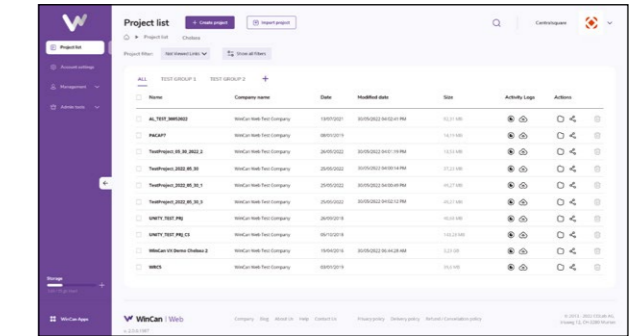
Project list

Account settings

Management

Admin tools

Storage

WinCan Apps

Project list

+ Create project

Import project

Project list Chiltens

Project filter: Not Viewed Links

Show all filters

Centralogues

ALL TEST GROUP 1 TEST GROUP 2 +

| Name | Company name | Date | Modified date | Size | Activity Logs | Actions |
|---|---|---|---|---|---|---|
| AL_TEST_30052022 | WinCan Web Test Company | 19/07/2021 | 30/05/2022 04:02:41 PM | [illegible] | | |
| PACAFT | WinCan Web Test Company | 08/01/2019 | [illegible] | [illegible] | | |
| TestProject_05_30_2022_2 | WinCan Web Test Company | 26/05/2022 | 30/05/2022 04:01:19 PM | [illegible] | | |
| TestProject_2022_05_30 | WinCan Web Test Company | 25/05/2022 | 30/05/2022 04:00:14 PM | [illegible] | | |
| TestProject_2022_05_30_1 | WinCan Web Test Company | 25/05/2022 | 30/05/2022 04:00:49 PM | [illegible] | | |
| TestProject_2022_05_30_3 | WinCan Web Test Company | 25/05/2022 | 30/05/2022 04:02:12 PM | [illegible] | | |
| UNITY_TEST_PRJ | WinCan Web Test Company | 26/09/2019 | | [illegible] | | |
| UNITY_TEST_PRJ_C1 | WinCan Web Test Company | 05/12/2018 | | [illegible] | | |
| WinCan VX Demo Chiltens 2 | WinCan Web Test Company | 19/04/2016 | 30/05/2022 06:44:28 AM | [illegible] | | |
| WRCS | WinCan Web Test Company | 26/05/2022 | | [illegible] | | |

WinCan | Web

Company Blog About Us Help Contact Us Privacy policy Delivery policy Refunds/Cancellation policy

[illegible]